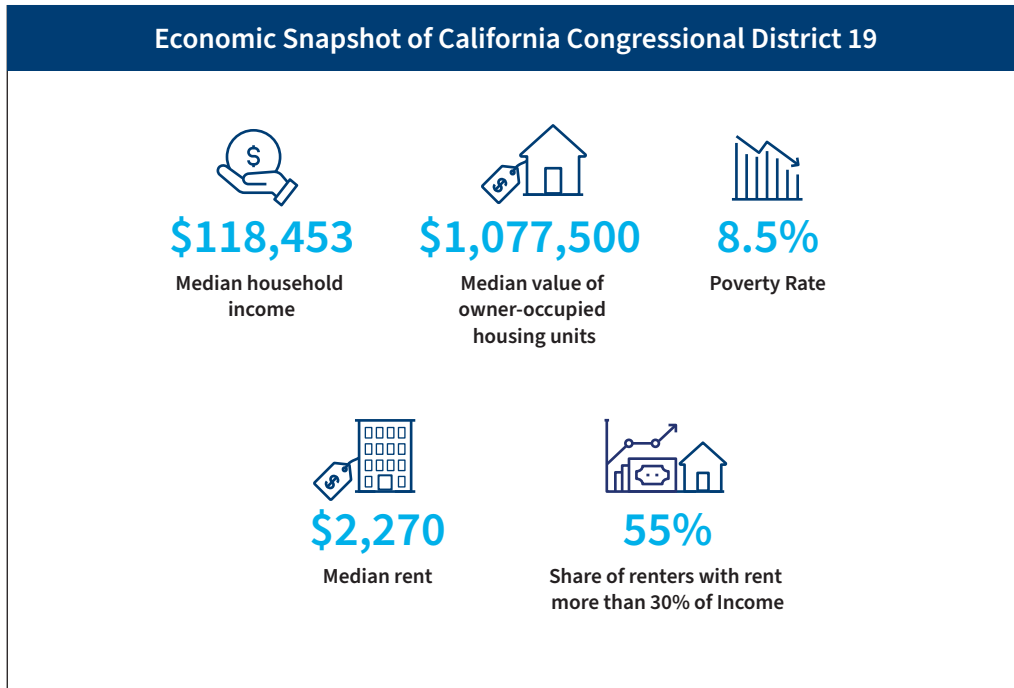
Economic Snapshot of California Congressional District 19

$118,453
Median household income

$1,077,500
Median value of owner-occupied housing units

8.5%
Poverty Rate

$2,270
Median rent

55%
Share of renters with rent more than 30% of Income